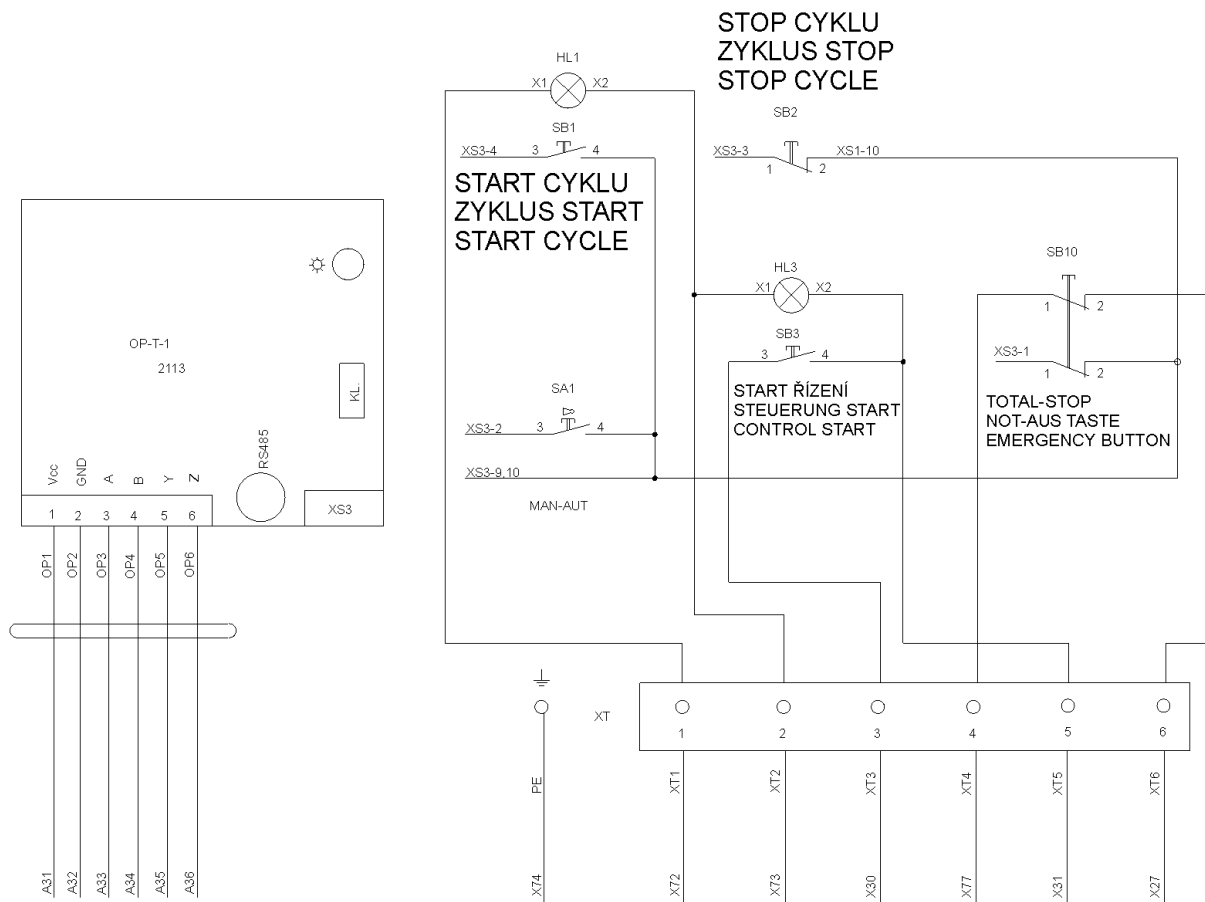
STOP CYKLU
ZYKLUS STOP
STOP CYCLE

HL1
X1 X2

SB2
XS3-3 1 2 XS1-10

SB1
XS3-4 3 4

START CYKLU
ZYKLUS START
START CYCLE

SB10

HL3
X1 X2

SB3
3 4

1 2

XS3-1
1 2

OP-T-1
2113

KL

SA1
XS3-2 3 4

START ŘÍZENÍ
STEUERUNG START
CONTROL START

TOTAL-STOP
NOT-AUS TASTE
EMERGENCY BUTTON

RS485

Vcc GND A B Y Z

1 2 3 4 5 6

XS3

XS3-9,10

MAN-AUT

OP1 OP2 OP3 OP4 OP5 OP6

XT

1 2 3 4 5 6

PE

XT1 XT2 XT3 XT4 XT5 XT6

A31 A32 A33 A34 A35 A36

X74

X72 X73 X30 X77 X31 X27